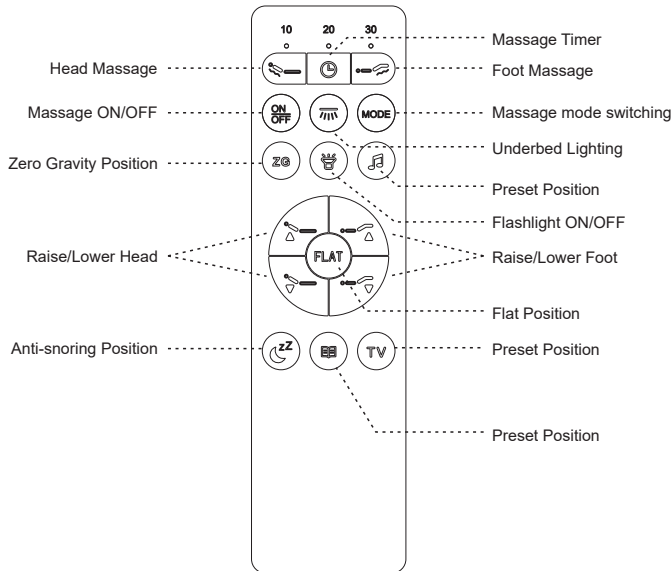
10 20 30

Massage Timer

Head Massage

Foot Massage

ON OFF

MODE

Massage ON/OFF

Massage mode switching

Underbed Lighting

ZG

Zero Gravity Position

Preset Position

Flashlight ON/OFF

FLAT

Raise/Lower Head

Raise/Lower Foot

Flat Position

zZ

TV

Anti-snoring Position

Preset Position

Preset Position